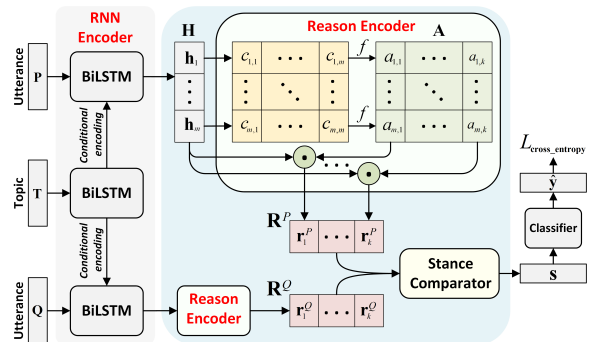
RNN Encoder

Reason Encoder

Utterance

P

BiLSTM

Conditional encoding

Topic

T

BiLSTM

Conditional encoding

Utterance

Q

BiLSTM

H

$\mathbf{h}_1$

$\mathbf{h}_m$

$c_{1,1}$

$c_{1,m}$

$c_{m,1}$

$c_{m,m}$

$f$

$f$

A

$a_{1,1}$

$a_{1,k}$

$a_{m,1}$

$a_{m,k}$

$\mathbf{R}^P$

$\mathbf{r}_1^P$

$\mathbf{r}_k^P$

Reason Encoder

$\mathbf{R}^Q$

$\mathbf{r}_1^Q$

$\mathbf{r}_k^Q$

Stance Comparator

$L_{\text{cross\_entropy}}$

$\hat{\mathbf{y}}$

Classifier

$\mathbf{s}$